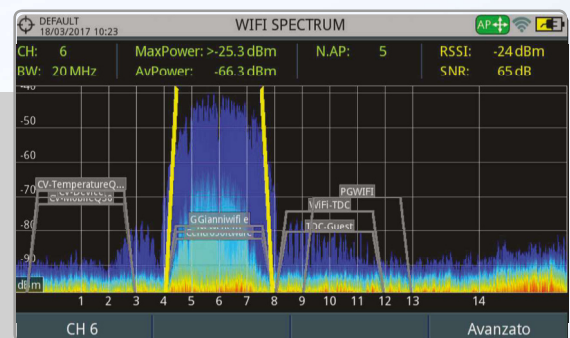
DEFAULT
18/03/2017 10:23
WIFI SPECTRUM
AP

CH: 6
BW: 20 MHz
MaxPower: >-25.3 dBm
AvPower: -66.3 dBm
N.AP: 5
RSSI: -24 dBm
SNR: 65 dB

-40
-50
-60
-70
-80
-90
dBm

CV-TemperatureQ...
CV-MobileQ30
GGianniwifi e
PGWIFI
WiFi-TDC
TDC-Guest

1 2 3 4 5 6 7 8 9 10 11 12 13 14

CH 6
Avanzato